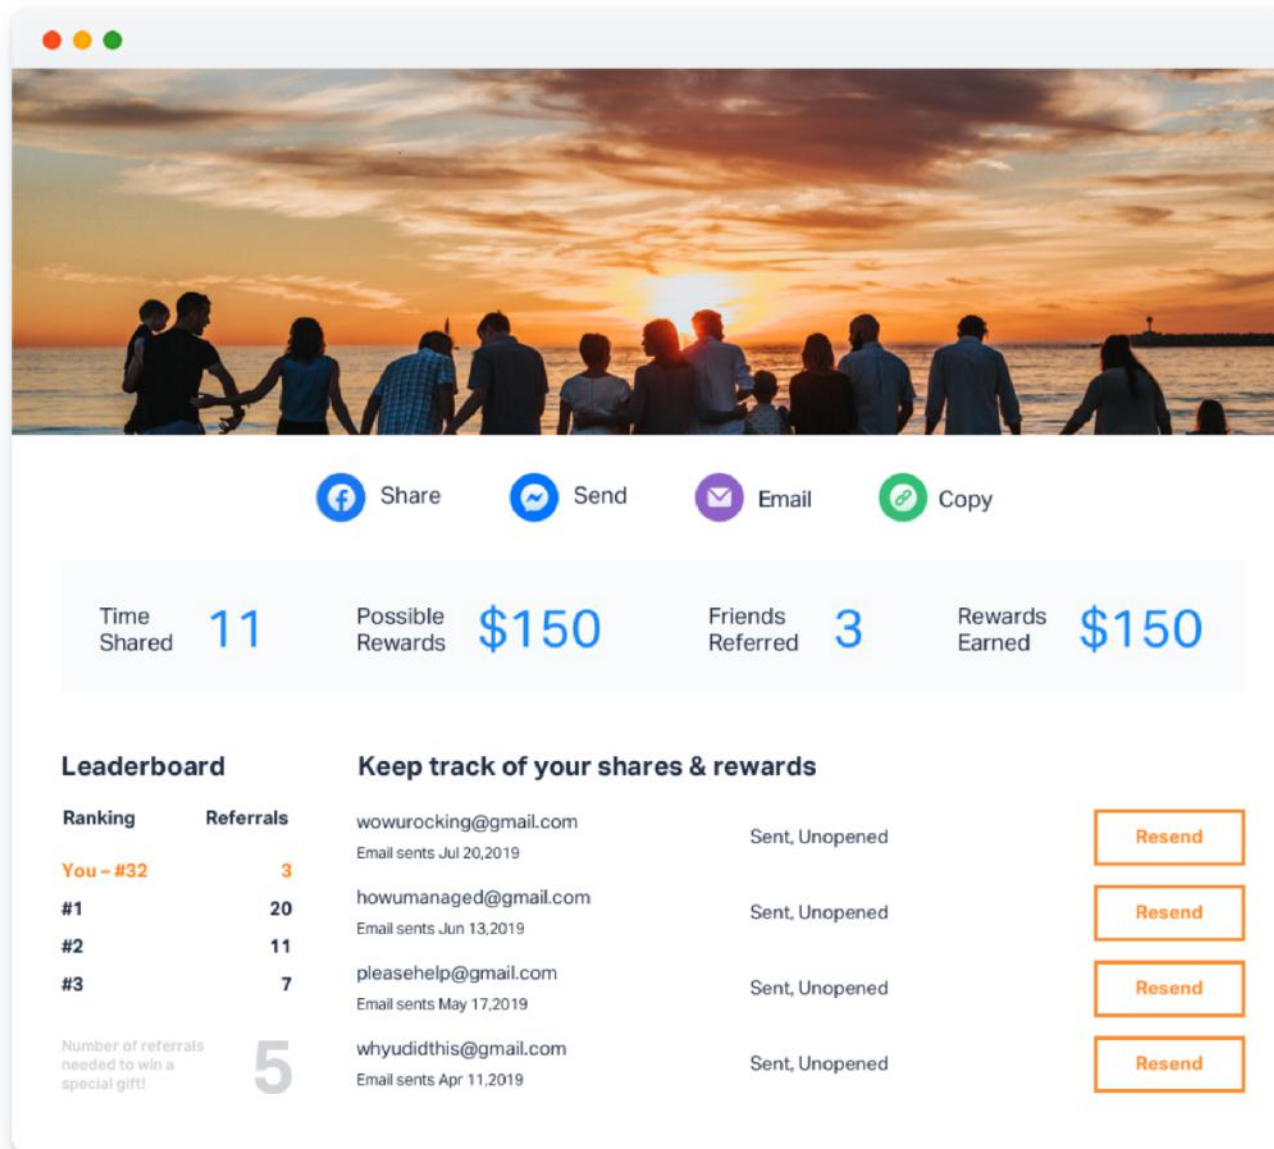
Share Send Email Copy

Time Shared 11

Possible Rewards $150

Friends Referred 3

Rewards Earned $150

Leaderboard

| Ranking | Referrals |
|---|---|
| You – #32 | 3 |
| #1 | 20 |
| #2 | 11 |
| #3 | 7 |

Number of referrals needed to win a special gift! 5

Keep track of your shares & rewards

| | | |
|---|---|---|
| wowurocking@gmail.com Email sents Jul 20,2019 | Sent, Unopened | Resend |
| howumanaged@gmail.com Email sents Jun 13,2019 | Sent, Unopened | Resend |
| pleasehelp@gmail.com Email sents May 17,2019 | Sent, Unopened | Resend |
| whyudidthis@gmail.com Email sents Apr 11,2019 | Sent, Unopened | Resend |